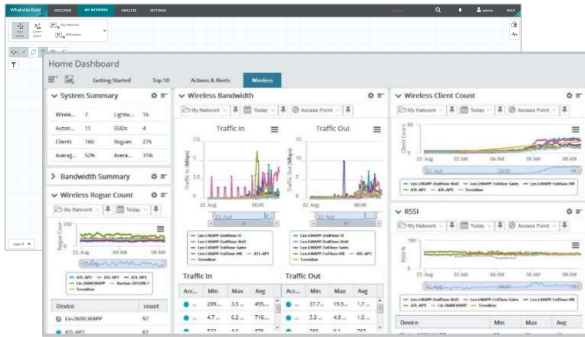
WhatsUp Gold DISCOVER MY NETWORK ANALYZE SETTINGS

admin HELP

My Network

Home Dashboard

Getting Started Top 10 Actions & Alerts Wireless

System Summary

| Wirele... | 7 | Lightw... | 16 |
|---|---|---|---|
| Auton... | 11 | SSIDs | 4 |
| Clients | 160 | Rogues | 275 |
| Averag... | 52% | Avera... | 319k |

Bandwidth Summary

Wireless Rogue Count

My Network Today

Rogue Count

22. Aug 04:00 AM 08:00 AM

| Device | count |
|---|---|
| Lte-2600UAPP | 97 |
| ATL-AP1 | 97 |

Wireless Bandwidth

My Network Today Access Point

Traffic In

Traffic Out

22. Aug 08:00

Traffic In

| Acc... | Min | Max | Avg |
|---|---|---|---|
| ... | 289... | 3.5... | 455... |
| ... | 4.7... | 6.2... | 716... |

Traffic Out

| Acc... | Min | Max | Avg |
|---|---|---|---|
| ... | 37.7... | 19.5... | 1.7... |
| ... | 3.3... | 4.9... | 1.0... |

Wireless Client Count

My Network Today Access Point

Client Count

22. Aug 04:00 AM 08:00 AM

RSSI

My Network Today Access Point

RSSI

| Device | Min | Max | Avg |
|---|---|---|---|